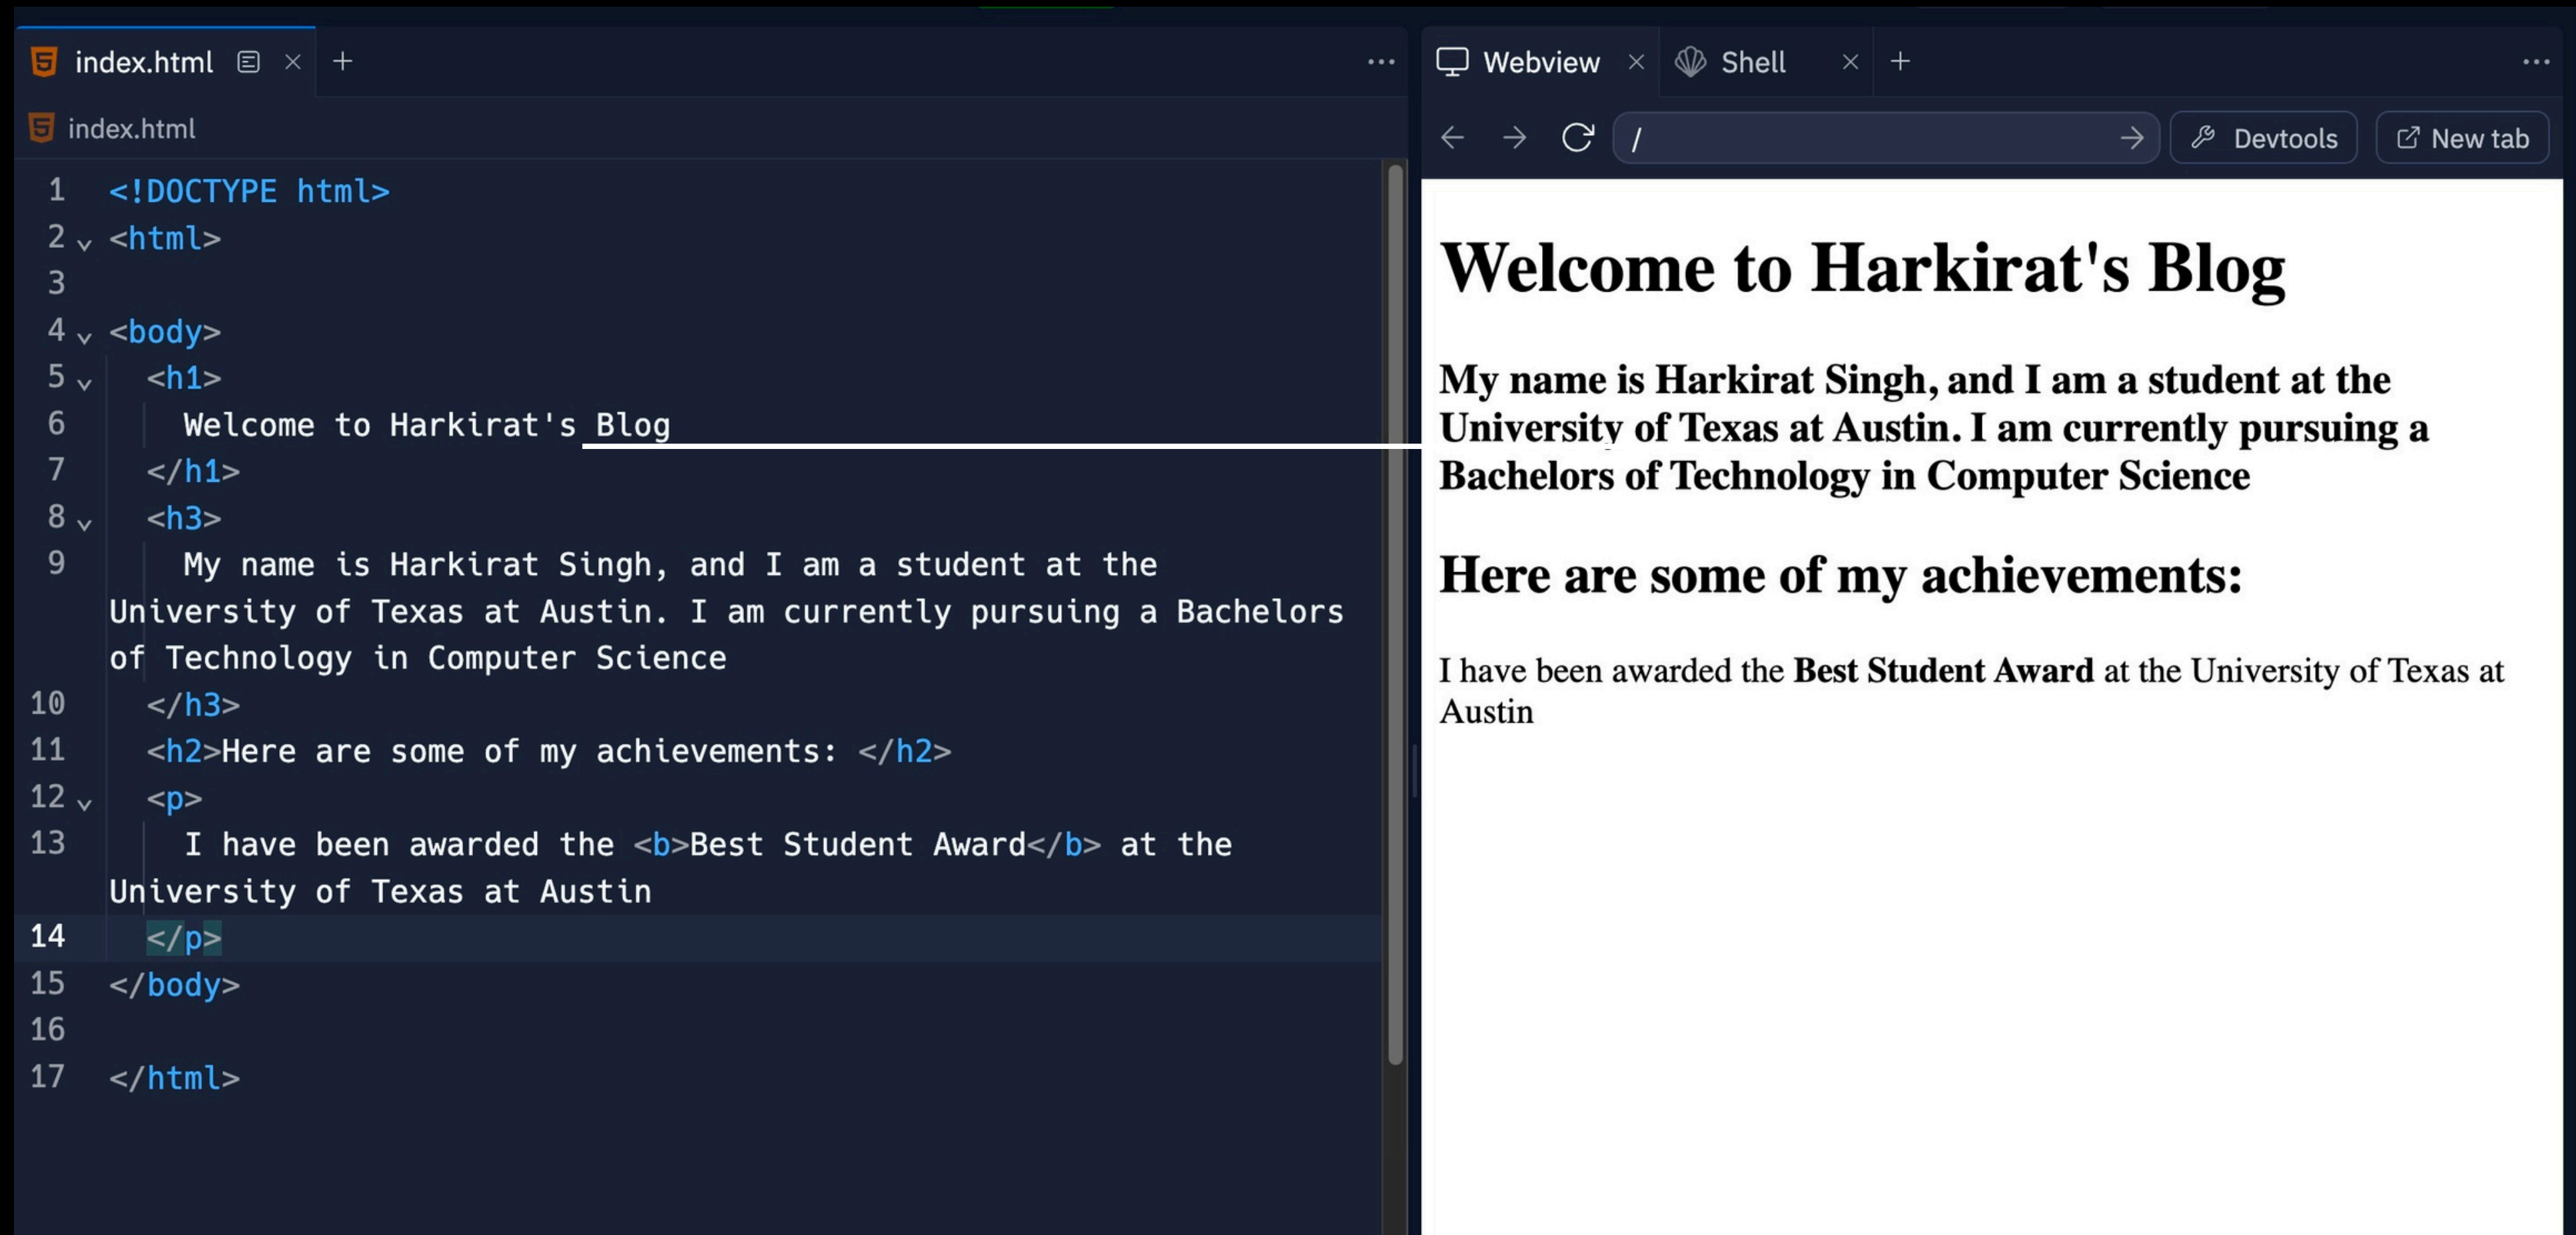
index.html × +

index.html

1 <!DOCTYPE html>
2 <html>
3
4 <body>
5 <h1>
6 Welcome to Harkirat's Blog
7 </h1>
8 <h3>
9 My name is Harkirat Singh, and I am a student at the University of Texas at Austin. I am currently pursuing a Bachelors of Technology in Computer Science
10 </h3>
11 <h2>Here are some of my achievements: </h2>
12 <p>
13 I have been awarded the <b>Best Student Award</b> at the University of Texas at Austin
14 </p>
15 </body>
16
17 </html>

Webview × Shell × +

/

Devtools New tab

Welcome to Harkirat's Blog

My name is Harkirat Singh, and I am a student at the University of Texas at Austin. I am currently pursuing a Bachelors of Technology in Computer Science

Here are some of my achievements:

I have been awarded the **Best Student Award** at the University of Texas at Austin